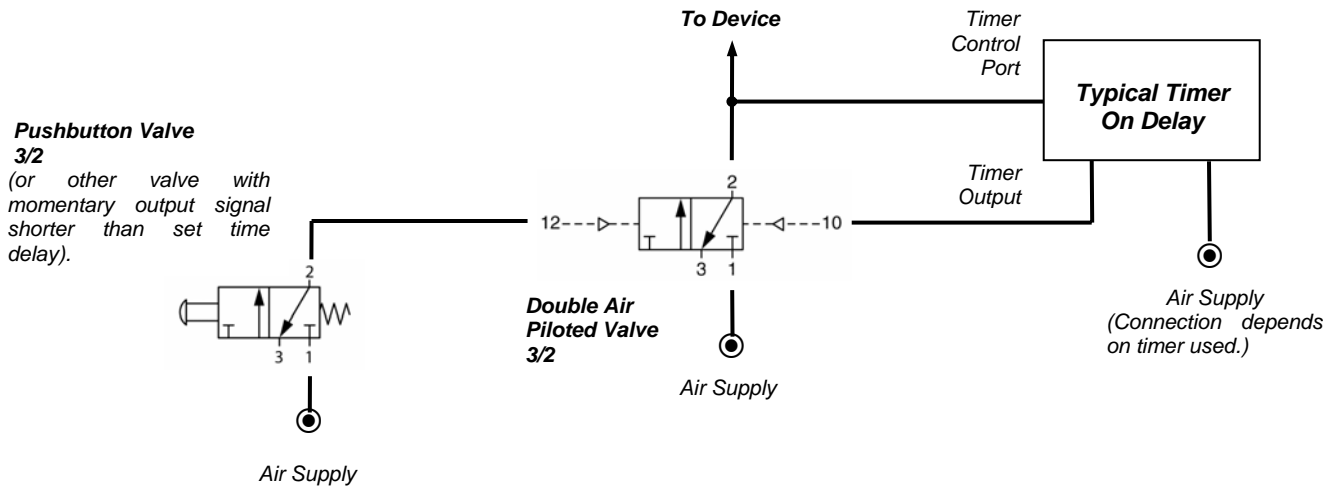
To Device

Timer Control Port

Typical Timer On Delay

Pushbutton Valve 3/2
(or other valve with momentary output signal shorter than set time delay).

Timer Output

2

12

10

3 1

2

3 1

Double Air Piloted Valve 3/2

Air Supply

Air Supply (Connection depends on timer used.)

Air Supply